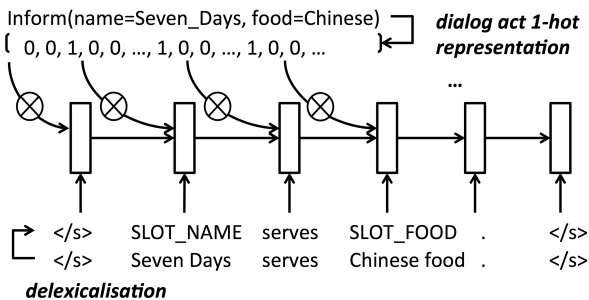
Inform(name=Seven_Days, food=Chinese)

dialog act 1-hot representation

{ 0, 0, 1, 0, 0, ..., 1, 0, 0, ..., 1, 0, 0, ... }

...

</s> SLOT_NAME serves SLOT_FOOD . </s>

</s> Seven Days serves Chinese food . </s>

delexicalisation